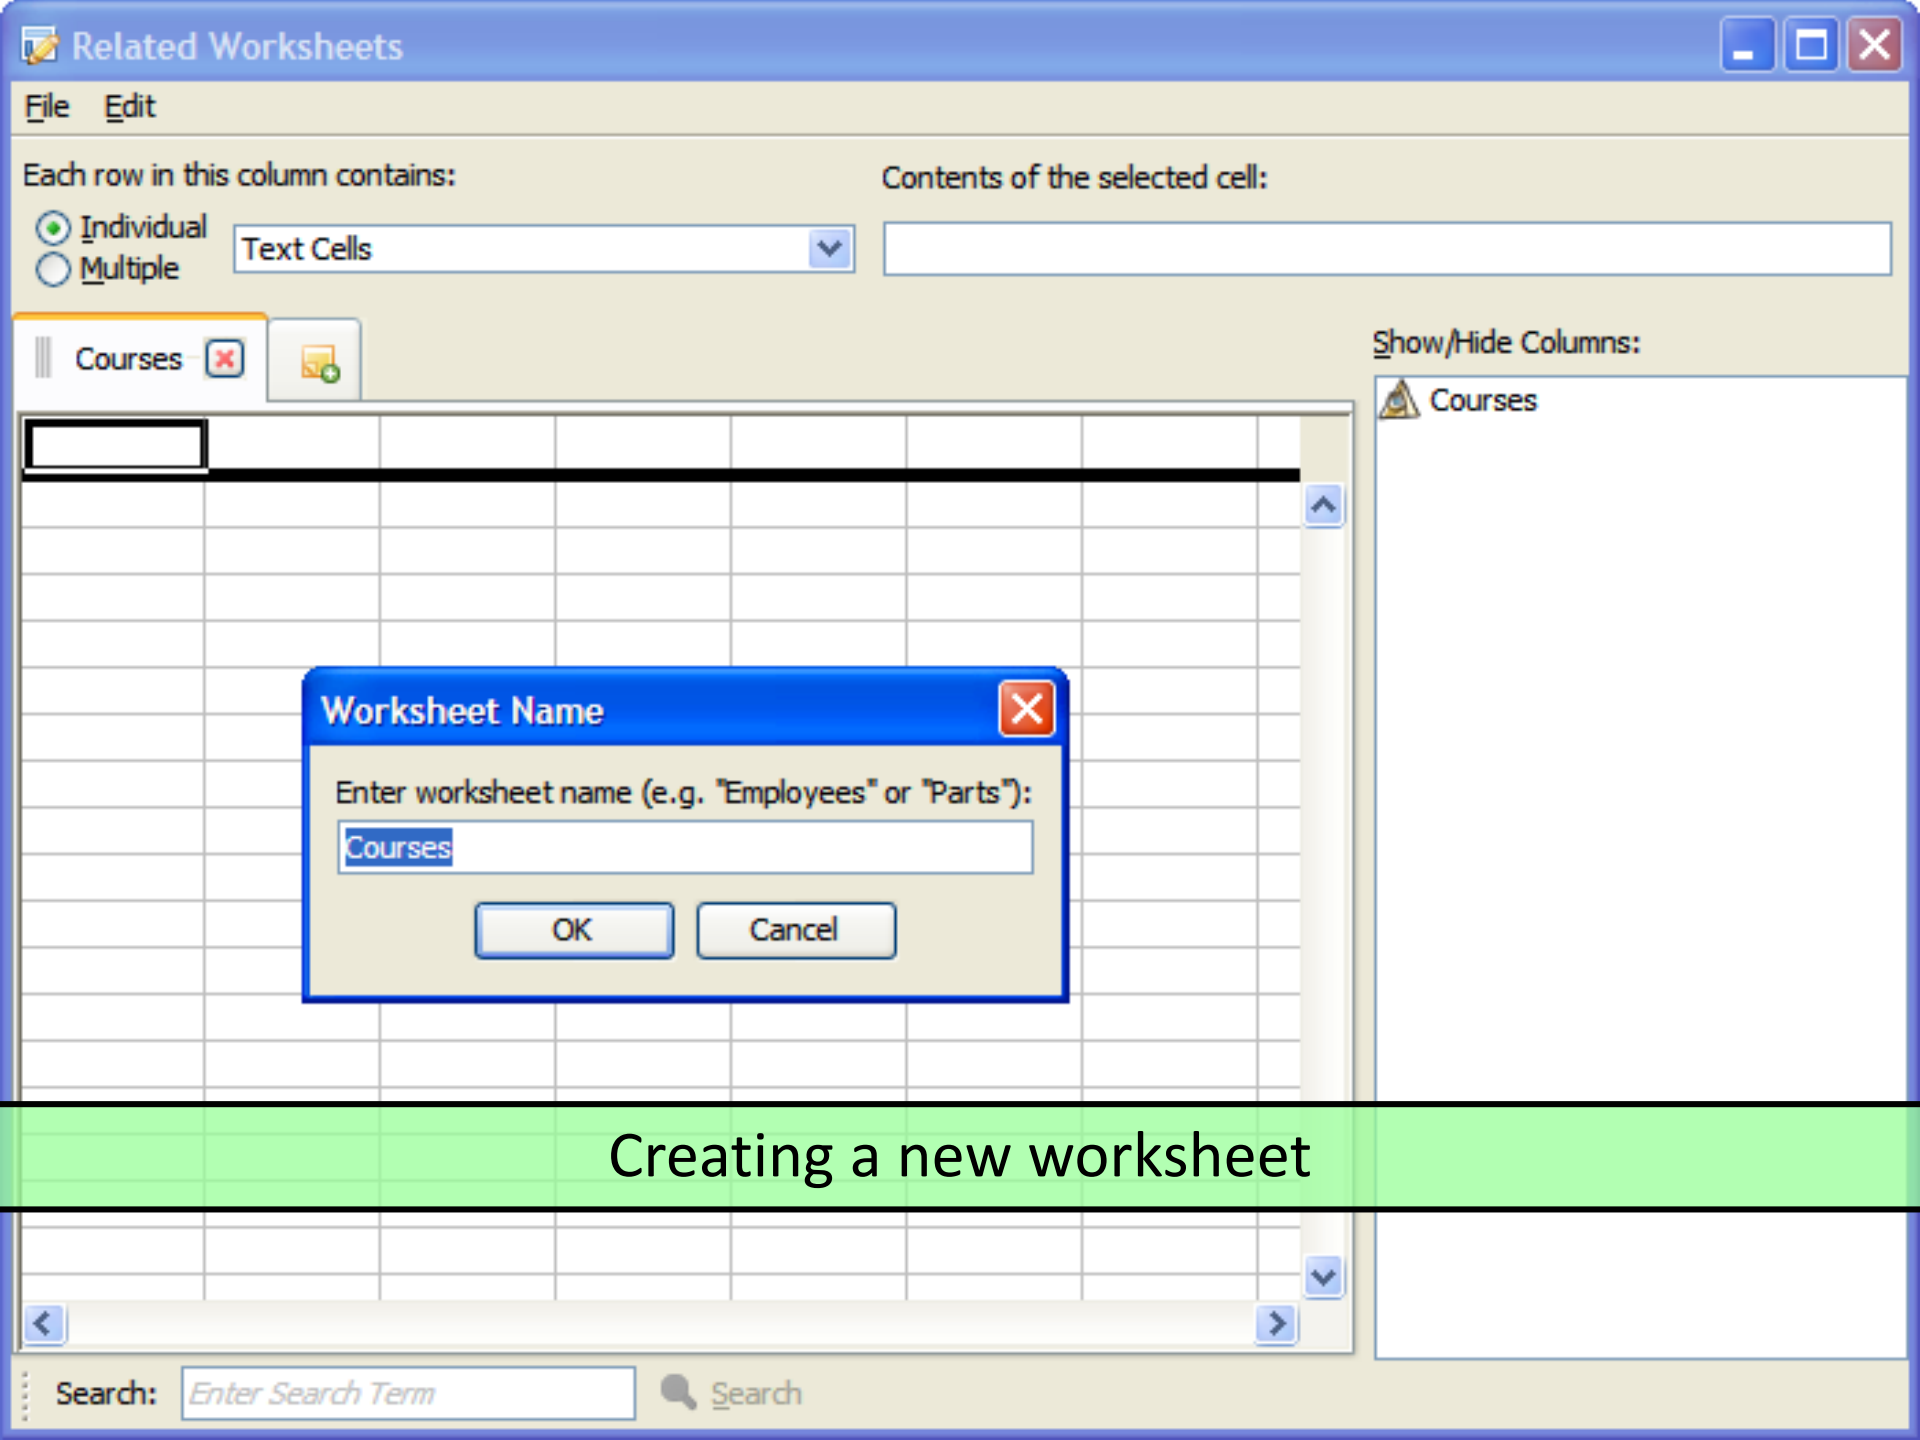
Related Worksheets

File Edit

Each row in this column contains:

Individual
Multiple

Text Cells

Contents of the selected cell:

Courses

Show/Hide Columns:

Courses

Worksheet Name

Enter worksheet name (e.g. "Employees" or "Parts"):

Courses

OK Cancel

Creating a new worksheet

Search: Enter Search Term Search